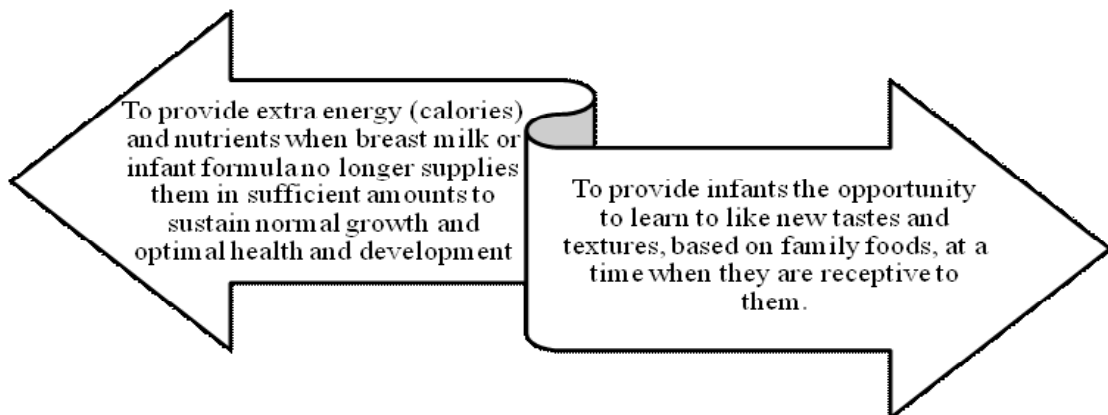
To provide extra energy (calories) and nutrients when breast milk or infant formula no longer supplies them in sufficient amounts to sustain normal growth and optimal health and development

To provide infants the opportunity to learn to like new tastes and textures, based on family foods, at a time when they are receptive to them.